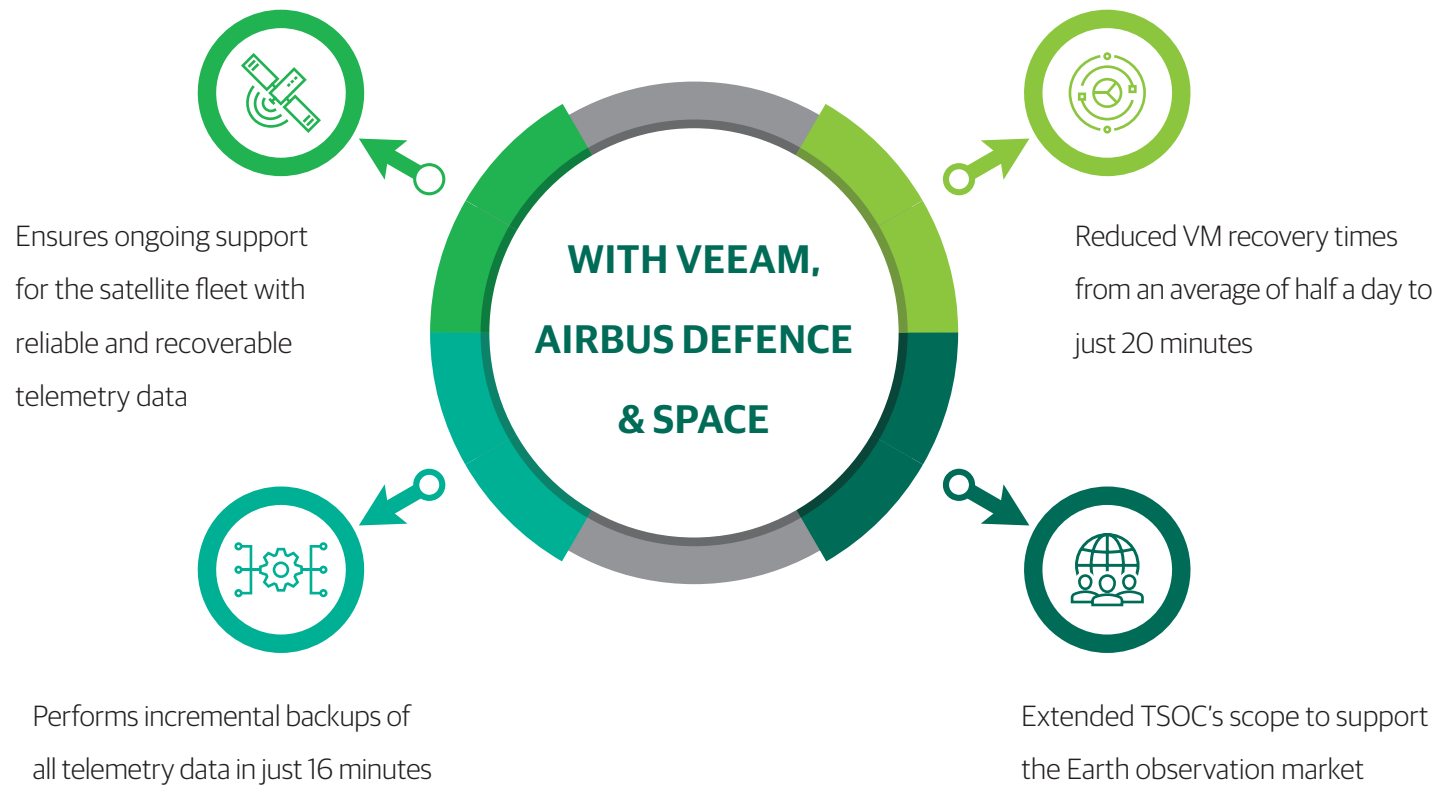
WITH VEEAM, AIRBUS DEFENCE & SPACE

Ensures ongoing support for the satellite fleet with reliable and recoverable telemetry data

Reduced VM recovery times from an average of half a day to just 20 minutes

Performs incremental backups of all telemetry data in just 16 minutes

Extended TSOC's scope to support the Earth observation market